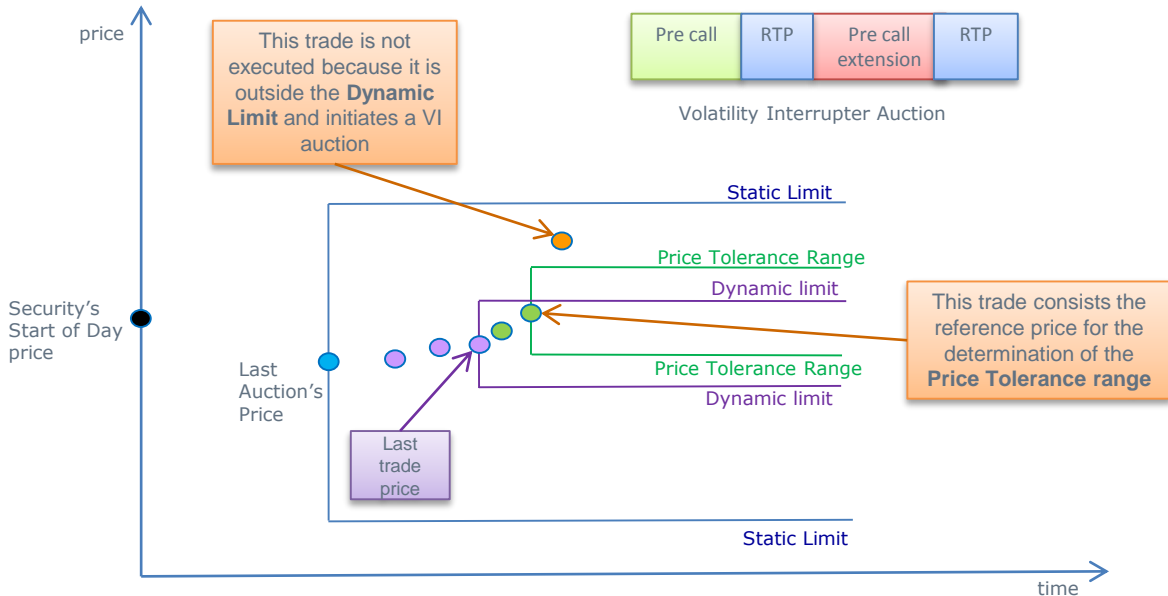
price

This trade is not executed because it is outside the **Dynamic Limit** and initiates a VI auction

| Pre call | RTP | Pre call extension | RTP |
|---|---|---|---|

Volatility Interrupter Auction

Static Limit

Price Tolerance Range

Dynamic limit

Security's Start of Day price

This trade consists the reference price for the determination of the **Price Tolerance range**

Last Auction's Price

Price Tolerance Range

Dynamic limit

Last trade price

Static Limit

time